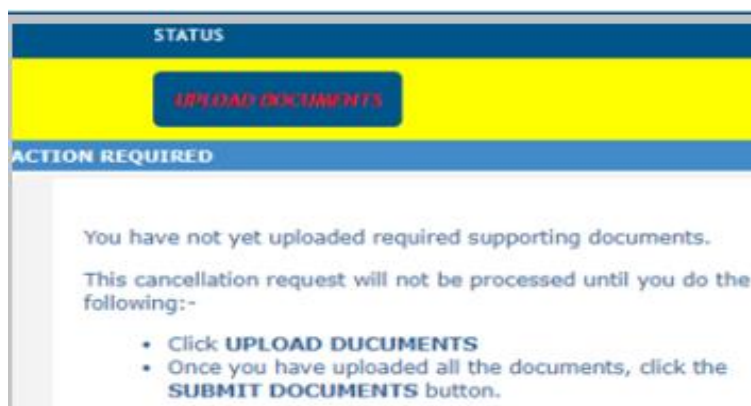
STATUS

UPLOAD DOCUMENTS

ACTION REQUIRED

You have not yet uploaded required supporting documents.

This cancellation request will not be processed until you do the following:-

- Click **UPLOAD DUCUMENTS**
- Once you have uploaded all the documents, click the **SUBMIT DOCUMENTS** button.